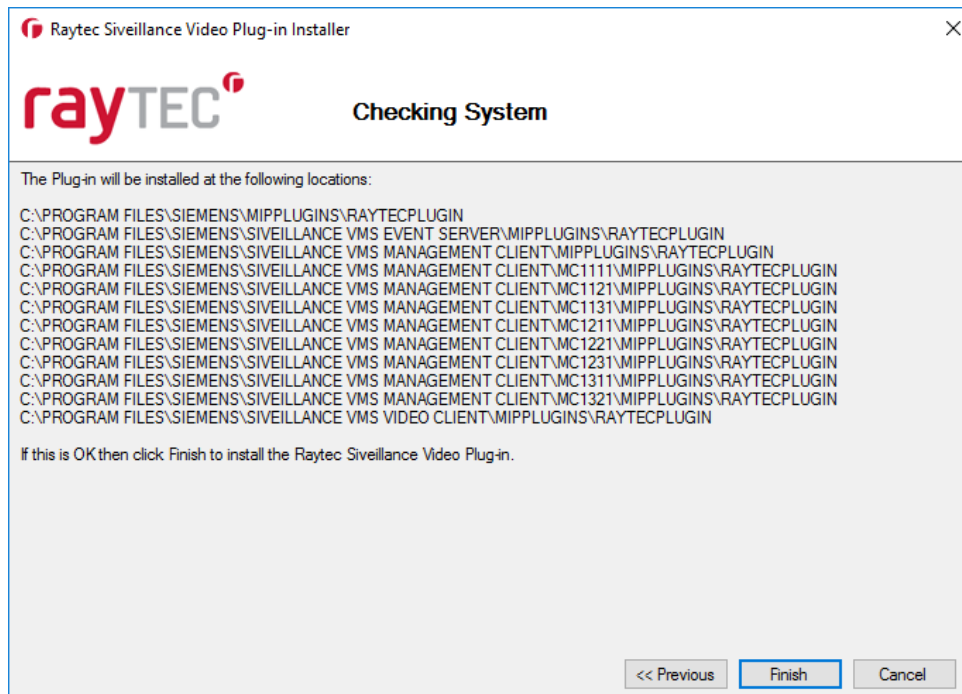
Raytec Siveillance Video Plug-in Installer

rayTEC

Checking System

The Plug-in will be installed at the following locations:

C:\PROGRAM FILES\SIEMENS\MIPPLUGINS\RAYTECPLUGIN
C:\PROGRAM FILES\SIEMENS\SIVEILLANCE VMS EVENT SERVER\MIPPLUGINS\RAYTECPLUGIN
C:\PROGRAM FILES\SIEMENS\SIVEILLANCE VMS MANAGEMENT CLIENT\MIPPLUGINS\RAYTECPLUGIN
C:\PROGRAM FILES\SIEMENS\SIVEILLANCE VMS MANAGEMENT CLIENT\MC1111\MIPPLUGINS\RAYTECPLUGIN
C:\PROGRAM FILES\SIEMENS\SIVEILLANCE VMS MANAGEMENT CLIENT\MC1121\MIPPLUGINS\RAYTECPLUGIN
C:\PROGRAM FILES\SIEMENS\SIVEILLANCE VMS MANAGEMENT CLIENT\MC1131\MIPPLUGINS\RAYTECPLUGIN
C:\PROGRAM FILES\SIEMENS\SIVEILLANCE VMS MANAGEMENT CLIENT\MC1211\MIPPLUGINS\RAYTECPLUGIN
C:\PROGRAM FILES\SIEMENS\SIVEILLANCE VMS MANAGEMENT CLIENT\MC1221\MIPPLUGINS\RAYTECPLUGIN
C:\PROGRAM FILES\SIEMENS\SIVEILLANCE VMS MANAGEMENT CLIENT\MC1231\MIPPLUGINS\RAYTECPLUGIN
C:\PROGRAM FILES\SIEMENS\SIVEILLANCE VMS MANAGEMENT CLIENT\MC1311\MIPPLUGINS\RAYTECPLUGIN
C:\PROGRAM FILES\SIEMENS\SIVEILLANCE VMS MANAGEMENT CLIENT\MC1321\MIPPLUGINS\RAYTECPLUGIN
C:\PROGRAM FILES\SIEMENS\SIVEILLANCE VMS VIDEO CLIENT\MIPPLUGINS\RAYTECPLUGIN

If this is OK then click Finish to install the Raytec Siveillance Video Plug-in.

<< Previous
Finish
Cancel